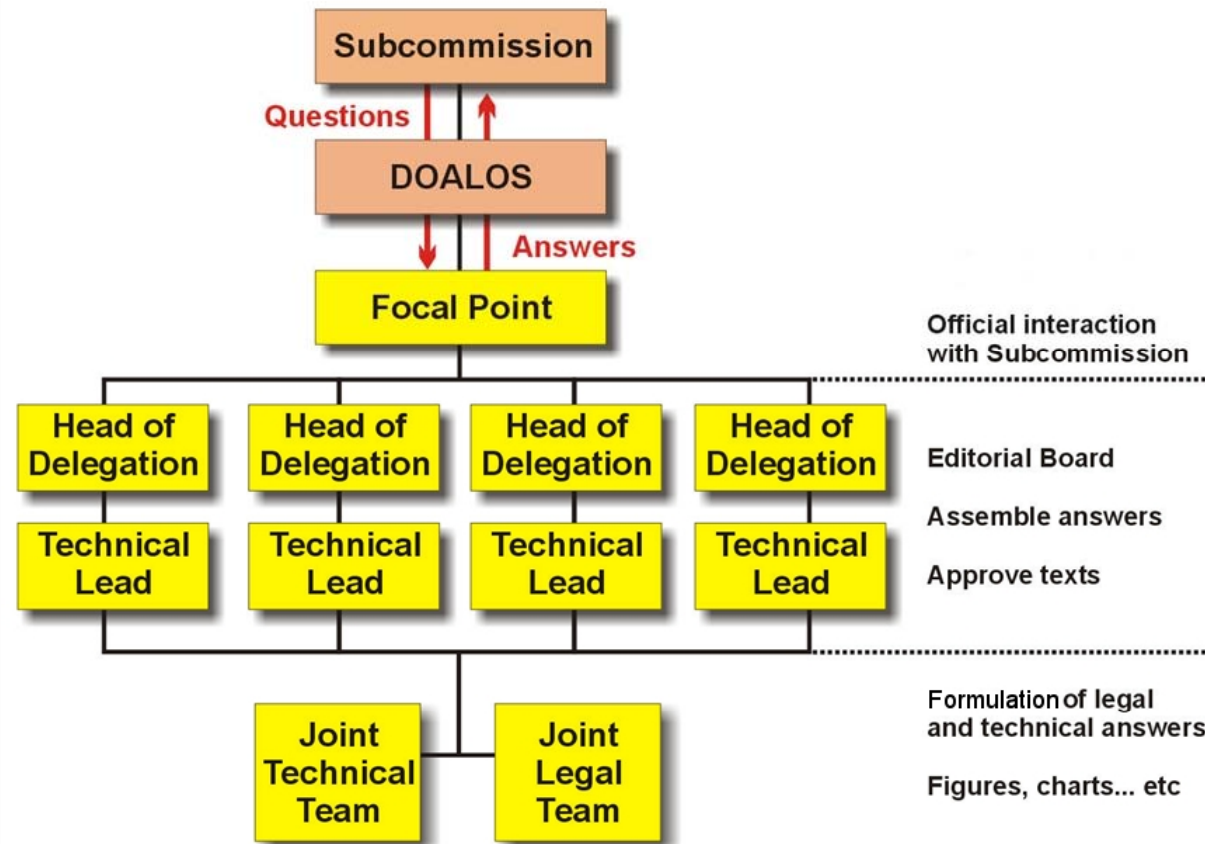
Subcommission

Questions

DOALOS

Answers

Focal Point

Official interaction with Subcommission

Head of Delegation

Head of Delegation

Head of Delegation

Head of Delegation

Editorial Board

Technical Lead

Technical Lead

Technical Lead

Technical Lead

Assemble answers

Approve texts

Joint Technical Team

Joint Legal Team

Formulation of legal and technical answers

Figures, charts... etc